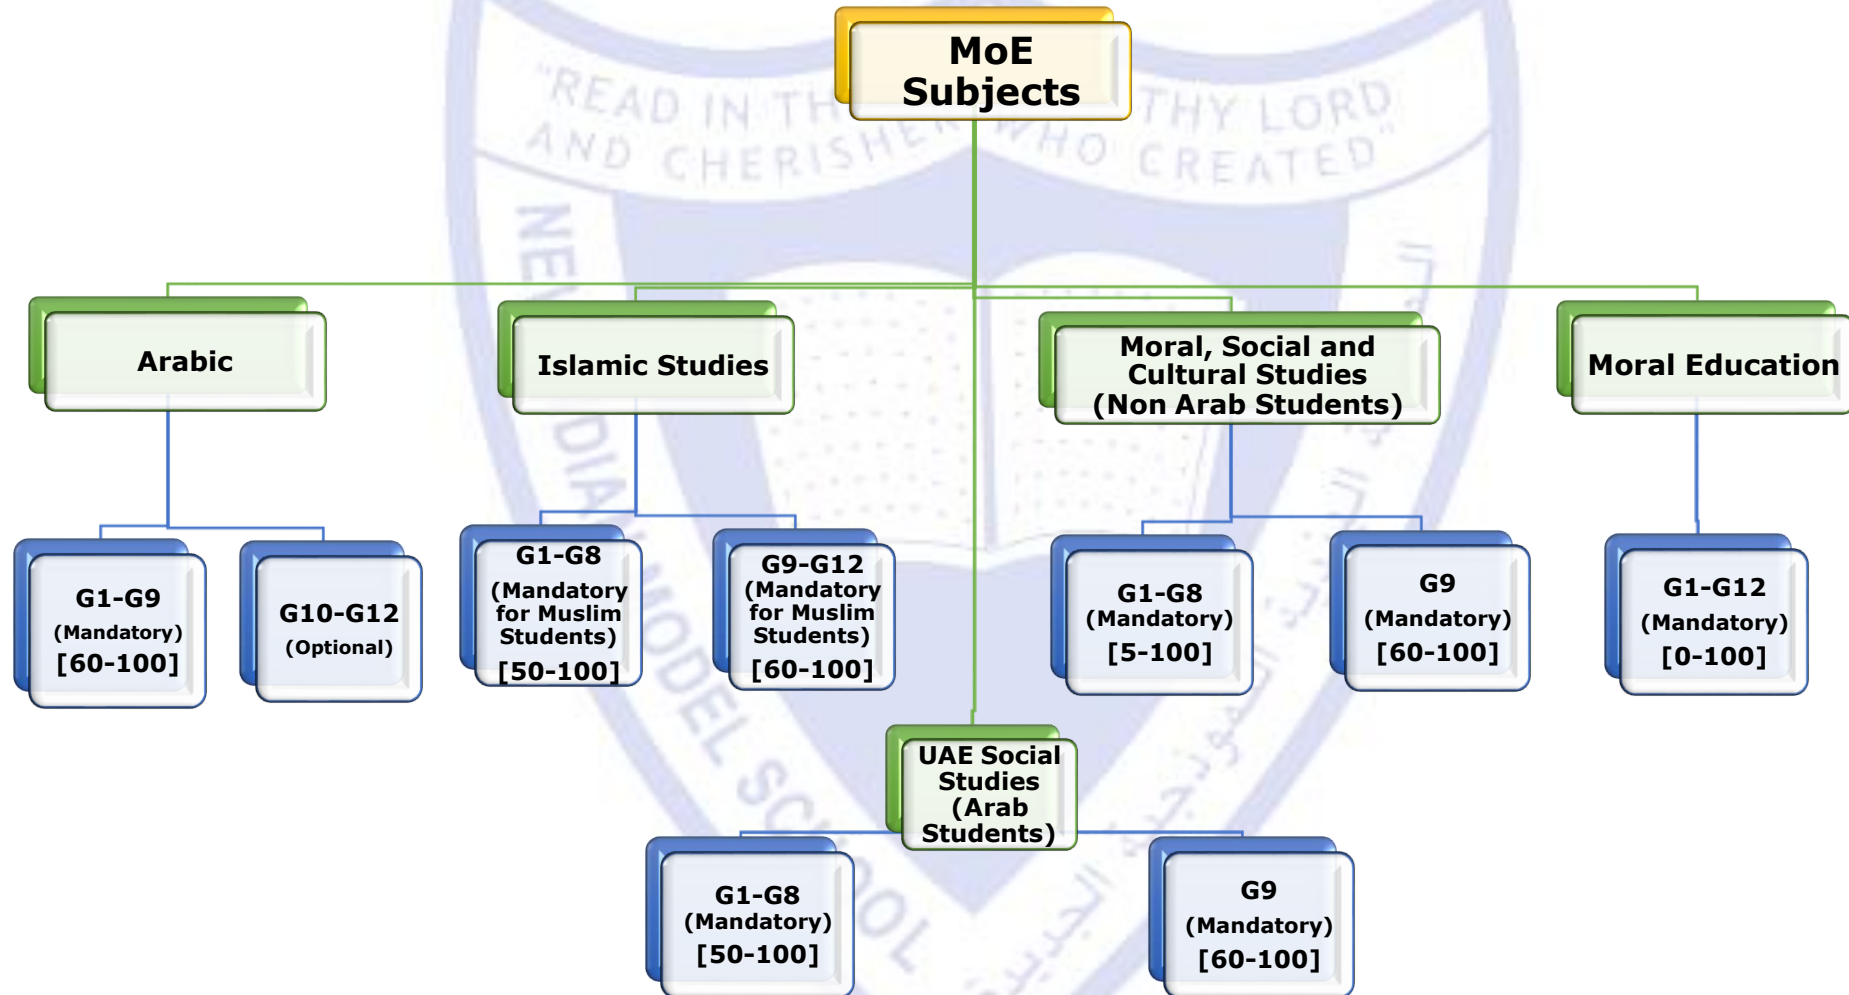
MoE Subjects

Arabic

G1-G9 (Mandatory) [60-100]

G10-G12 (Optional)

Islamic Studies

G1-G8 (Mandatory for Muslim Students) [50-100]

G9-G12 (Mandatory for Muslim Students) [60-100]

Moral, Social and Cultural Studies (Non Arab Students)

G1-G8 (Mandatory) [5-100]

G9 (Mandatory) [60-100]

Moral Education

G1-G12 (Mandatory) [0-100]

UAE Social Studies (Arab Students)

G1-G8 (Mandatory) [50-100]

G9 (Mandatory) [60-100]

"READ IN THE NAME OF THY LORD AND CHERISHER WHO CREATED"

NEW INDIAN MODEL SCHOOL